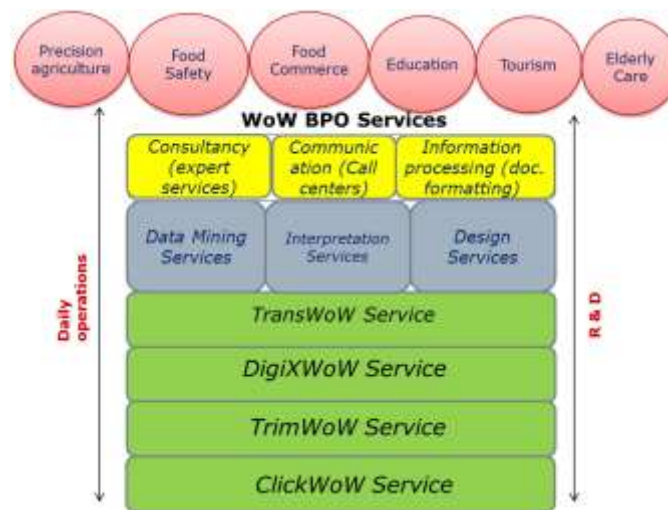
Precision agriculture

Food Safety

Food Commerce

Education

Tourism

Elderly Care

WoW BPO Services

Consultancy (expert services)

Communication (Call centers)

Information processing (doc. formatting)

Data Mining Services

Interpretation Services

Design Services

Daily operations

R & D

TransWoW Service

DigiXWoW Service

TrimWoW Service

ClickWoW Service